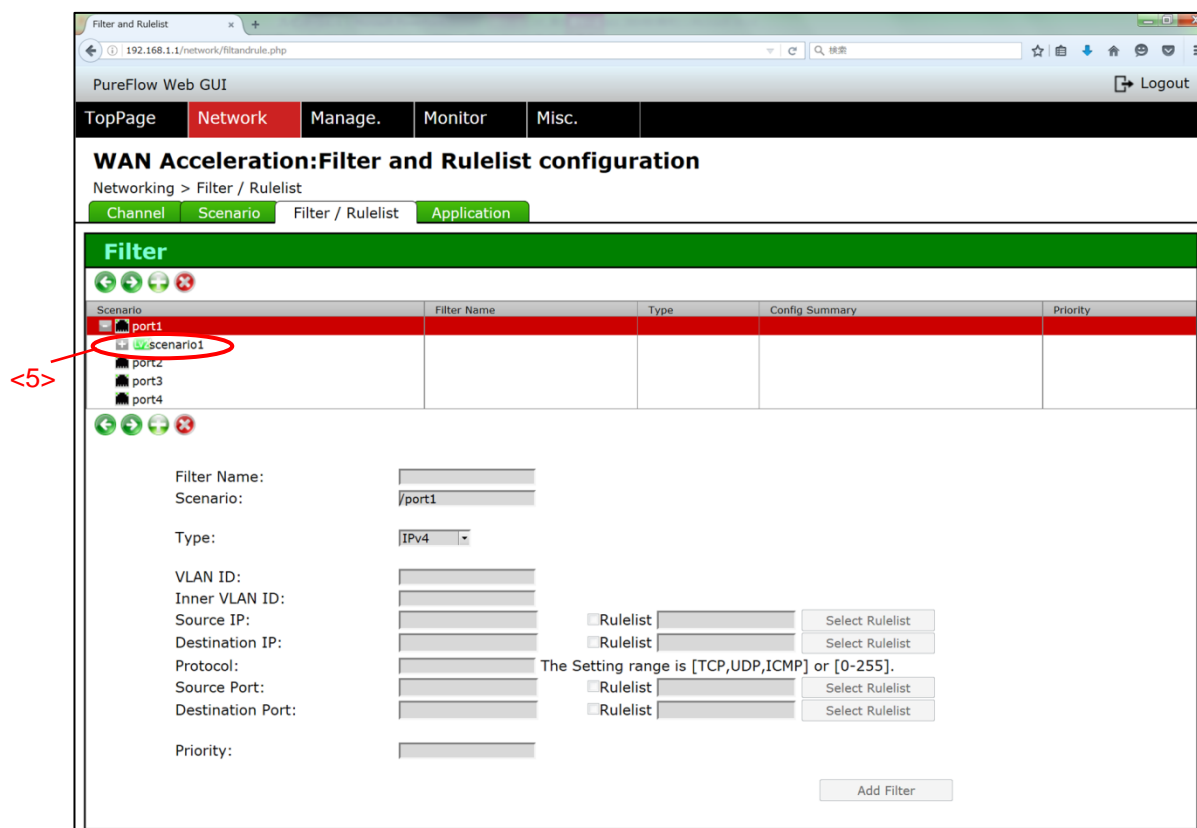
Filter and Rulelist ×

192.168.1.1/network/filtandrule.php

検索

PureFlow Web GUI

Logout

TopPage Network Manage. Monitor Misc.

WAN Acceleration:Filter and Rulelist configuration

Networking > Filter / Rulelist

Channel Scenario Filter / Rulelist Application

Filter

| Scenario | Filter Name | Type | Config Summary | Priority |
|---|---|---|---|---|
| port1 | | | | |
| scenario1 | | | | |
| port2 | | | | |
| port3 | | | | |
| port4 | | | | |

<5>

Filter Name:
Scenario: /port1

Type: IPv4

VLAN ID:
Inner VLAN ID:
Source IP: Rulelist Select Rulelist
Destination IP: Rulelist Select Rulelist
Protocol: The Setting range is [TCP,UDP,ICMP] or [0-255].
Source Port: Rulelist Select Rulelist
Destination Port: Rulelist Select Rulelist

Priority:

Add Filter